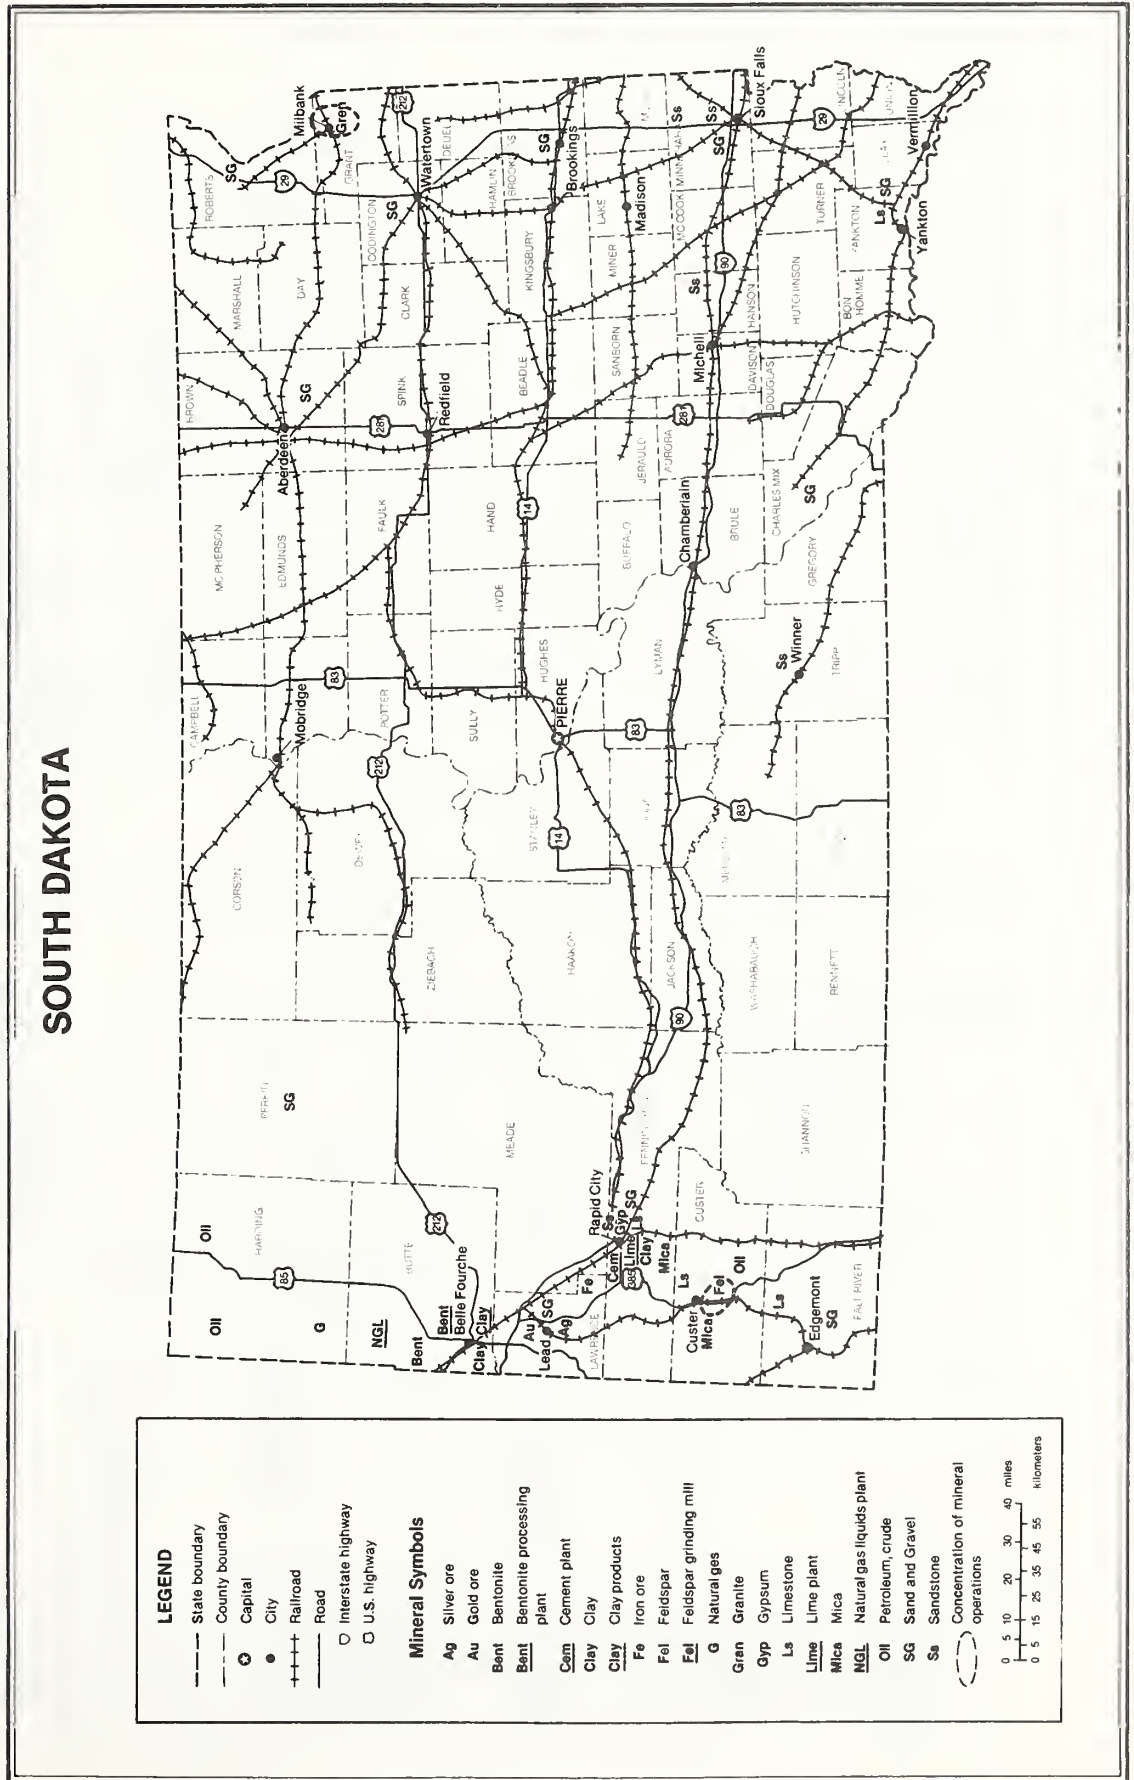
SOUTH DAKOTA

LEGEND
State boundary
County boundary
Capital
City
Railroad
Road
Interstate highway
U.S. highway

Mineral Symbols
Ag Silver ore
Au Gold ore
Bent Bentonite
Bent Bentonite processing plant
Cem Cement plant
Clay Clay
Clay Clay products
Fe Iron ore
Fel Feldspar
Fel Feldspar grinding mill
G Natural gas
Gran Granite
Gyp Gypsum
Ls Limestone
Lime Lime plant
Mica Mica
NGL Natural gas liquids plant
Oil Petroleum, crude
SG Sand and Gravel
Ss Sandstone
Concentration of mineral operations

0 5 10 20 30 40 miles
0 5 15 25 35 45 55 kilometers

Milbank Gran SG ROBERTS GRANT 212 Watertown DEUEL 29 SG HAMLIN BROOKINGS SG Brookings CODINGTON MARSHALL DAY CLARK KINGSBURY LAKE Madison MINER MOODY Ss Ss Sioux Falls MINNEHAHA MCCOOK SG 29 LINCOLN UNION CLAY Vermillion TURNER YANKTON Ls SG Yankton HUTCHINSON HANSON 90 Ss Mitchell BON HOMME DAVISON DOUGLAS SANBORN BEADLE SPINK SG BROWN Aberdeen 281 Redfield MCPHERSON EDMUNDS FAULK HAND 14 JERAULD AURORA 281 BRULE BUFFALO Chamberlain CHARLES MIX SG GREGORY HYDE HUGHES LYMAN Ss Winner TRIPP CAMPBELL Mobridge 83 POTTER SULLY PIERRE 83 212 CORSON DEWEY STANLEY 14 JONES MELLETTE 83 ZIEBACH HAAKON JACKSON 90 WASHABAUGH BENNETT PERKINS SG MEADE PENNINGTON SHANNON HARDING Oil Oil 85 BUTTE 212 G NGL Bent Bent Belle Fourche Clay Clay Au Ag SG Lead LAWRENCE Fe Rapid City Ss Gyp SG Cem Lime Ls Clay Mica 385 CUSTER Ls Fel Oil Custer Mica Ls Edgemont SG FALL RIVER